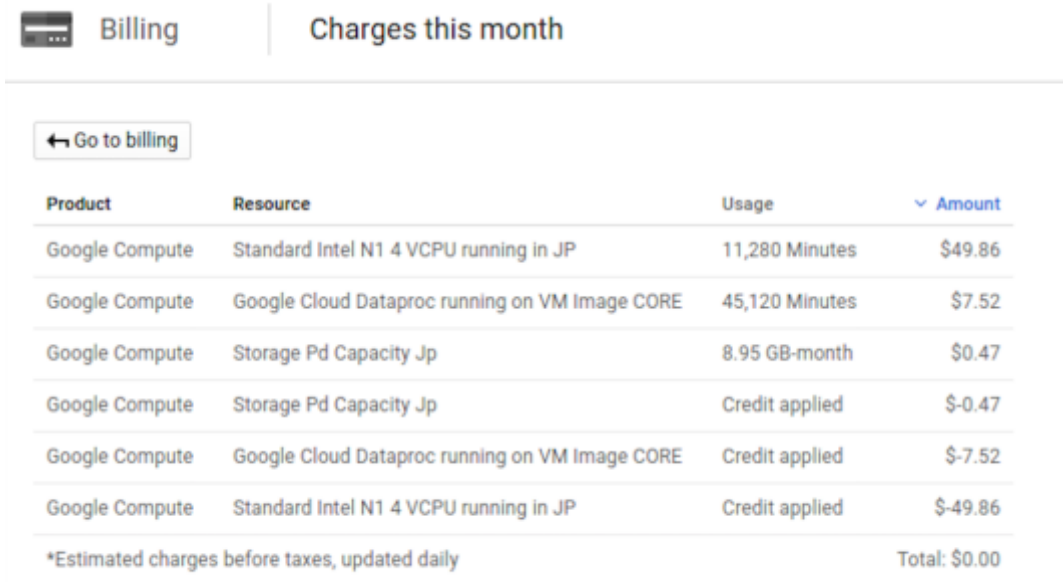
Billing

Charges this month

Go to billing

| Product | Resource | Usage | Amount |
|---|---|---|---|
| Google Compute | Standard Intel N1 4 VCPU running in JP | 11,280 Minutes | \$49.86 |
| Google Compute | Google Cloud Dataproc running on VM Image CORE | 45,120 Minutes | \$7.52 |
| Google Compute | Storage Pd Capacity Jp | 8.95 GB-month | \$0.47 |
| Google Compute | Storage Pd Capacity Jp | Credit applied | \$-0.47 |
| Google Compute | Google Cloud Dataproc running on VM Image CORE | Credit applied | \$-7.52 |
| Google Compute | Standard Intel N1 4 VCPU running in JP | Credit applied | \$-49.86 |

*Estimated charges before taxes, updated daily

Total: \$0.00